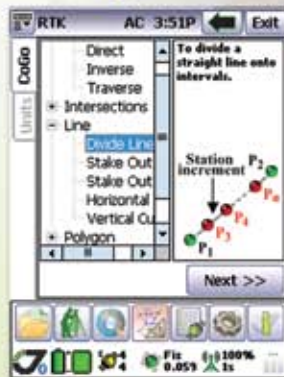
RTK AC 3:51P Exit

CoGo
Units

Direct
Inverse
Traverse
Intersections
Line
Divide Line
Stake Out
Stake Out
Horizontal
Vertical Cu
Polygon

To divide a straight line onto intervals.

Station increment
$P_2$
$P_n$
$P_4$
$P_3$
$P_1$

Next >>

4
Fix 0.059
100% 1s